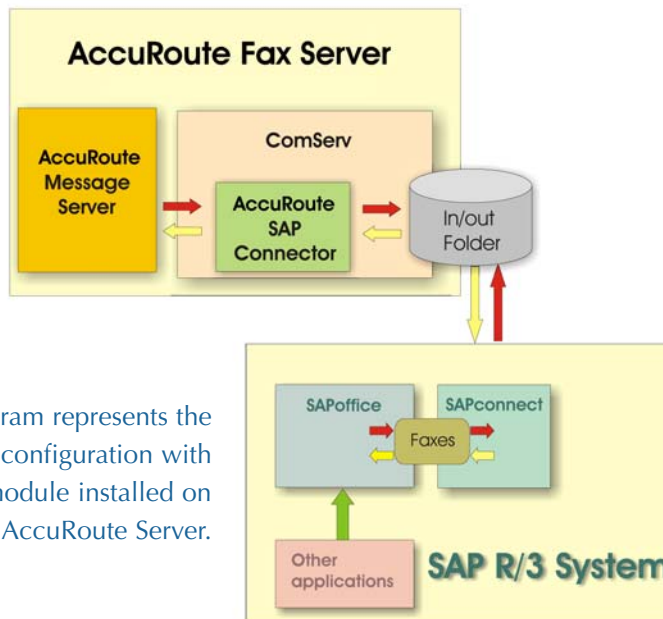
AccuRoute Fax Server

AccuRoute Message Server

ComServ

AccuRoute SAP Connector

In/out Folder

ram represents the configuration with nodule installed on AccuRoute Server.

SAPoffice

SAPconnect

Faxes

Other applications

SAP R/3 System